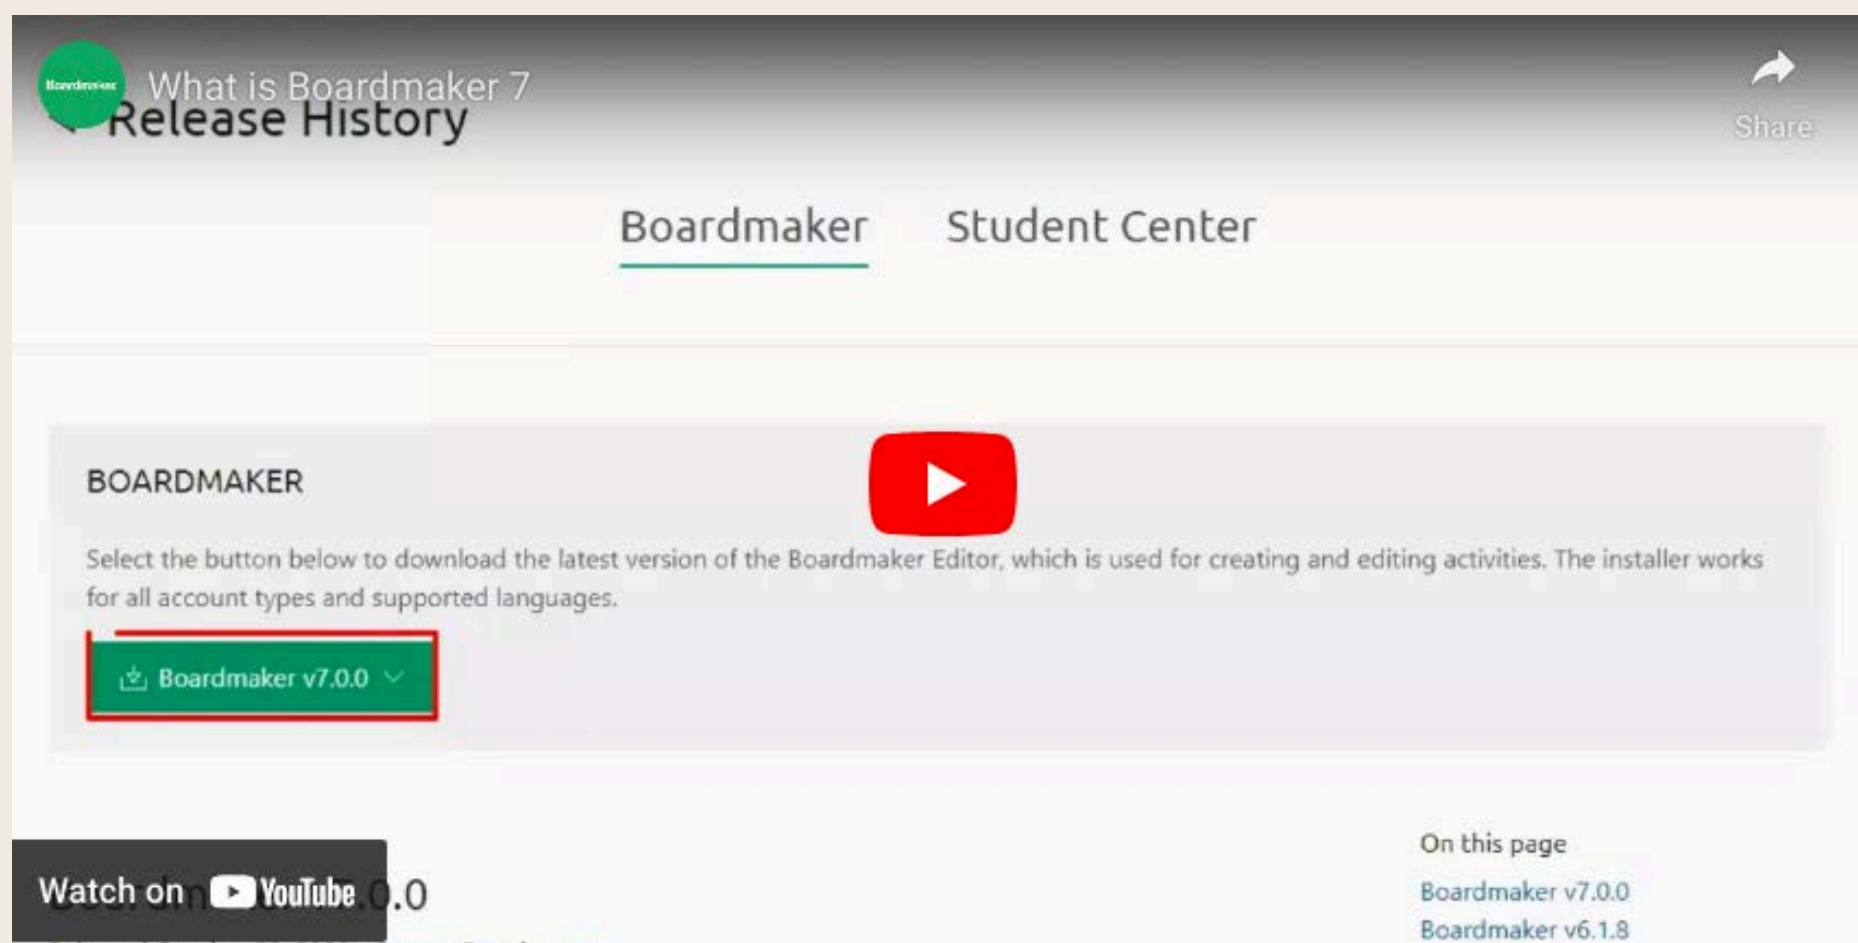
Boardmaker

What is Boardmaker 7

Release History

Share

Boardmaker Student Center

BOARDMAKER

Select the button below to download the latest version of the Boardmaker Editor, which is used for creating and editing activities. The installer works for all account types and supported languages.

Boardmaker v7.0.0

Watch on YouTube

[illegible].0

On this page

Boardmaker v7.0.0

Boardmaker v6.1.8